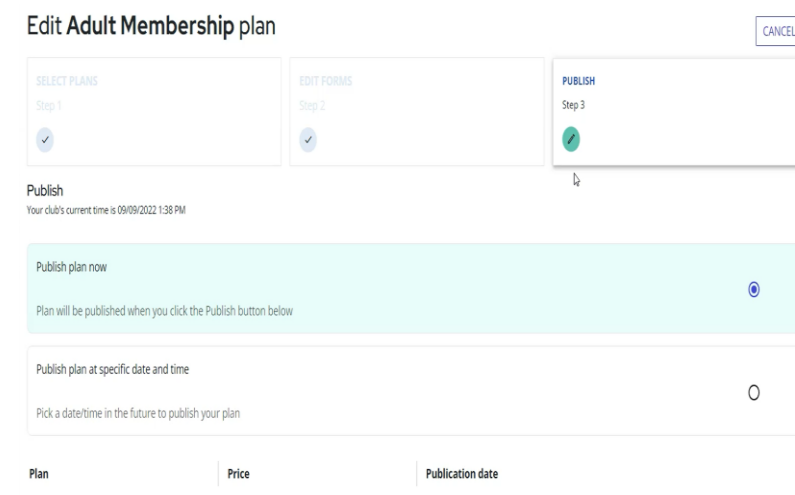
Edit **Adult Membership** plan

CANCEL

SELECT PLANS
Step 1

EDIT FORMS
Step 2

PUBLISH
Step 3

Publish
Your club's current time is 09/09/2022 1:38 PM

Publish plan now

Plan will be published when you click the Publish button below

Publish plan at specific date and time

Pick a date/time in the future to publish your plan

| Plan | Price | Publication date |
|---|---|---|